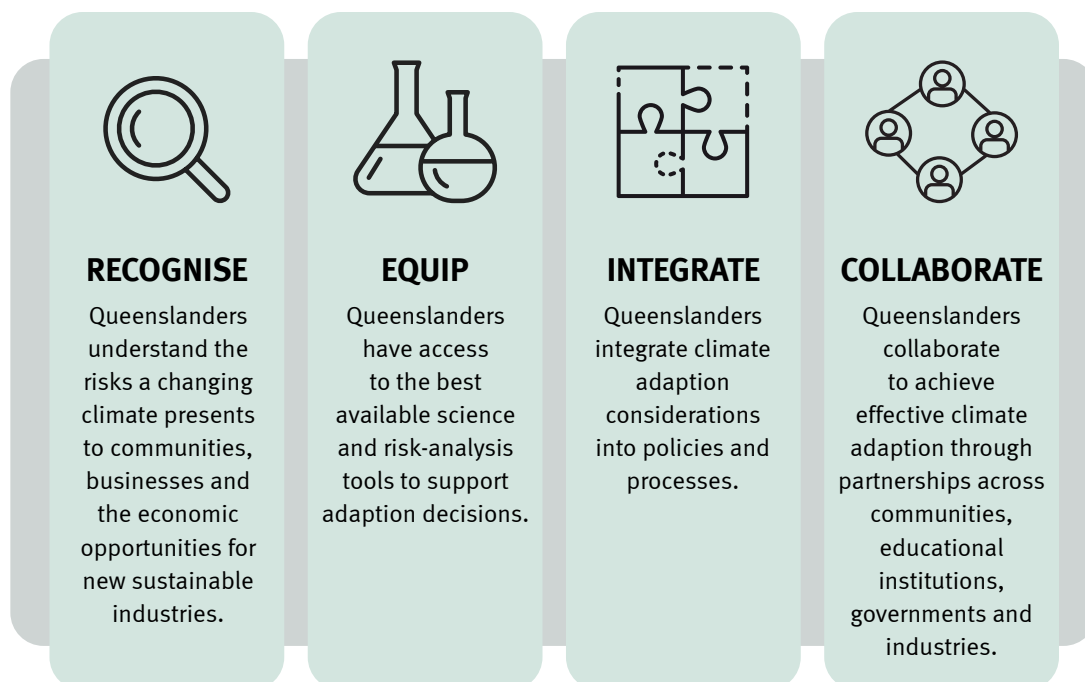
RECOGNISE

Queenslanders understand the risks a changing climate presents to communities, businesses and the economic opportunities for new sustainable industries.

EQUIP

Queenslanders have access to the best available science and risk-analysis tools to support adaption decisions.

INTEGRATE

Queenslanders integrate climate adaption considerations into policies and processes.

COLLABORATE

Queenslanders collaborate to achieve effective climate adaption through partnerships across communities, educational institutions, governments and industries.